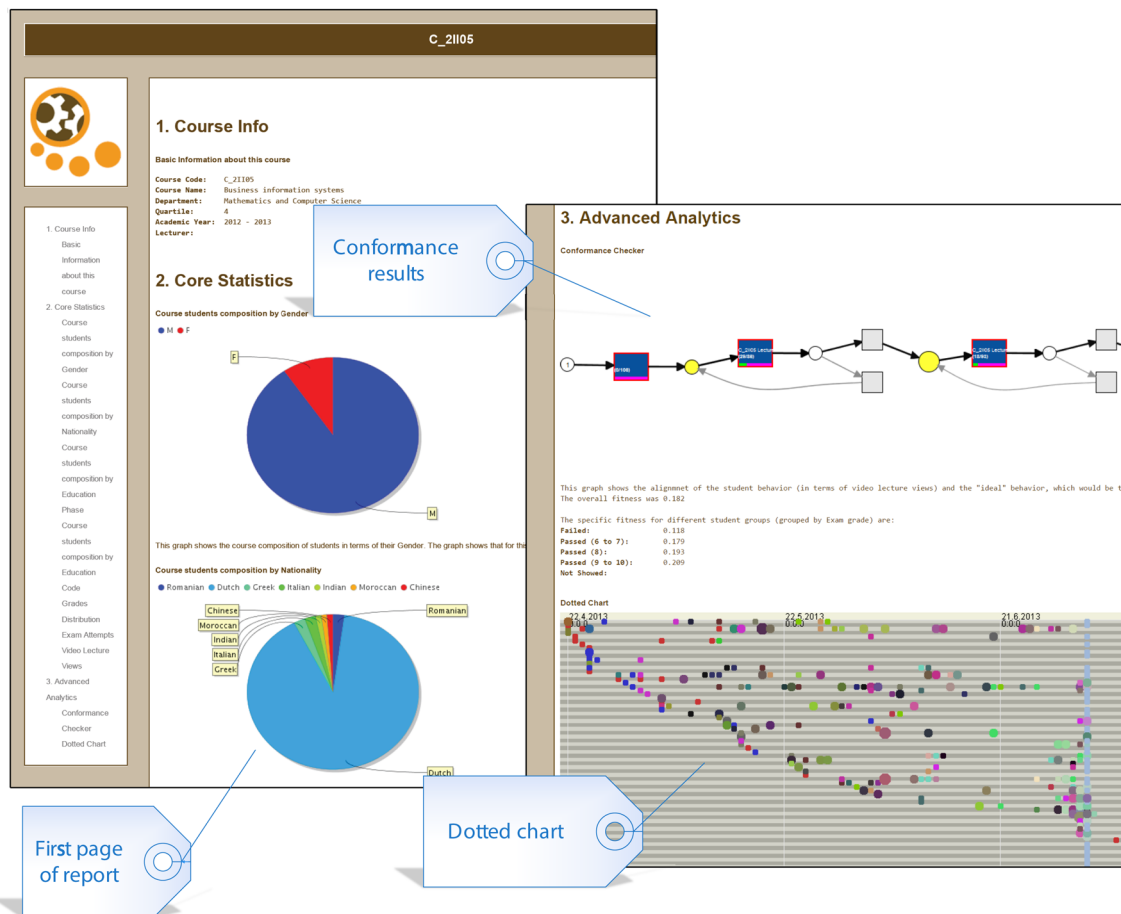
C_2II05

1. Course Info

Basic Information about this course

Course Code: C_2II05
Course Name: Business information systems
Department: Mathematics and Computer Science
Quartile: 4
Academic Year: 2012 - 2013
Lecturer:

2. Core Statistics

Course students composition by Gender

M F

F

M

This graph shows the course composition of students in terms of their Gender. The graph shows that for th

Course students composition by Nationality

Romanian Dutch Greek Italian Indian Moroccan Chinese

Chinese
Moroccan
Indian
Italian
Greek
Romanian
Dutch

1. Course Info
Basic Information about this course
2. Core Statistics
Course students composition by Gender
Course students composition by Nationality
Course students composition by Education Phase
Course students composition by Education Code
Grades Distribution
Exam Attempts
Video Lecture Views
3. Advanced Analytics
Conformance Checker
Dotted Chart

Conformance results

3. Advanced Analytics

Conformance Checker

This graph shows the alignmnet of the student behavior (in terms of video lecture views) and the "ideal" behavior, which would be t
The overall fitness was 0.182

The specific fitness for different student groups (grouped by Exam grade) are:
Failed: 0.118
Passed (6 to 7): 0.179
Passed (8): 0.193
Passed (9 to 10): 0.209
Not Showed:

Dotted Chart

22.4.2013 0:0:0
22.5.2013 0:0:0
21.6.2013 0:0:0

First page of report

Dotted chart